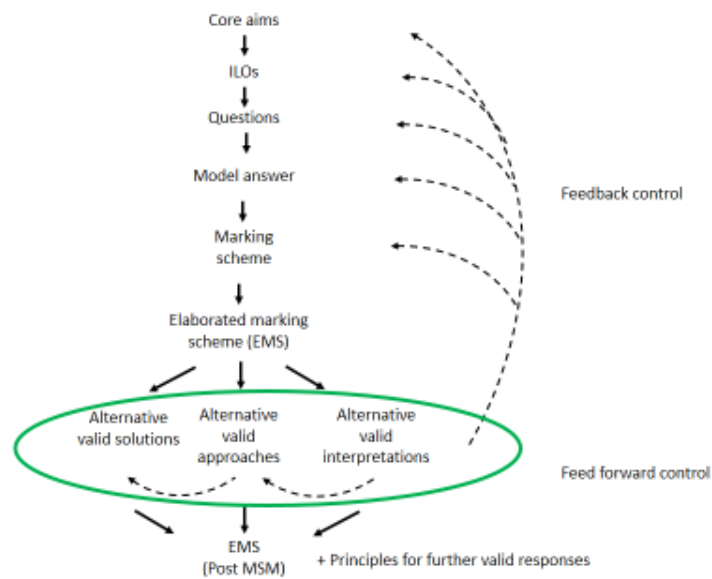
Core aims

ILOs

Questions

Model answer

Marking scheme

Elaborated marking scheme (EMS)

Feedback control

Alternative valid solutions

Alternative valid approaches

Alternative valid interpretations

Feed forward control

EMS (Post MSM)

+ Principles for further valid responses